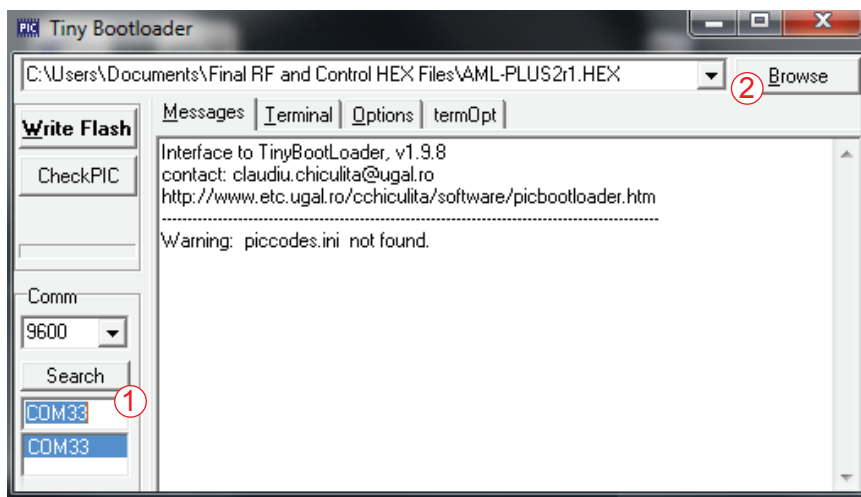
PIC Tiny Bootloader

C:\Users\Documents\Final RF and Control HEX Files\AML-PLUS2r1.HEX

② Browse

Write Flash

CheckPIC

Comm

9600

Search

COM33 ①

COM33

Messages | Terminal | Options | termOpt

Interface to TinyBootLoader, v1.9.8
contact: claudiu.chiculita@ugal.ro
http://www.etc.ugal.ro/cchiculita/software/picbootloader.htm
------------------------------------------------------------------------------------------------
Warning: piccodes.ini not found.